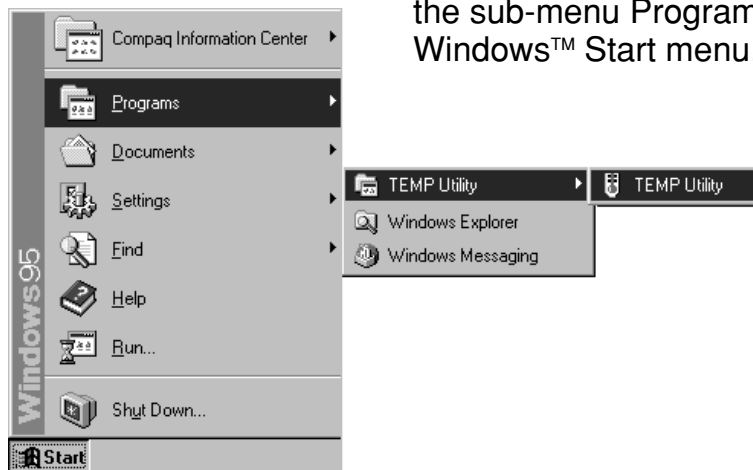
the sub-menu Program
Windows™ Start menu

Compaq Information Center
Programs
Documents
Settings
Find
Help
Run...
Shut Down...
Windows95
Start

TEMP Utility
Windows Explorer
Windows Messaging

TEMP Utility